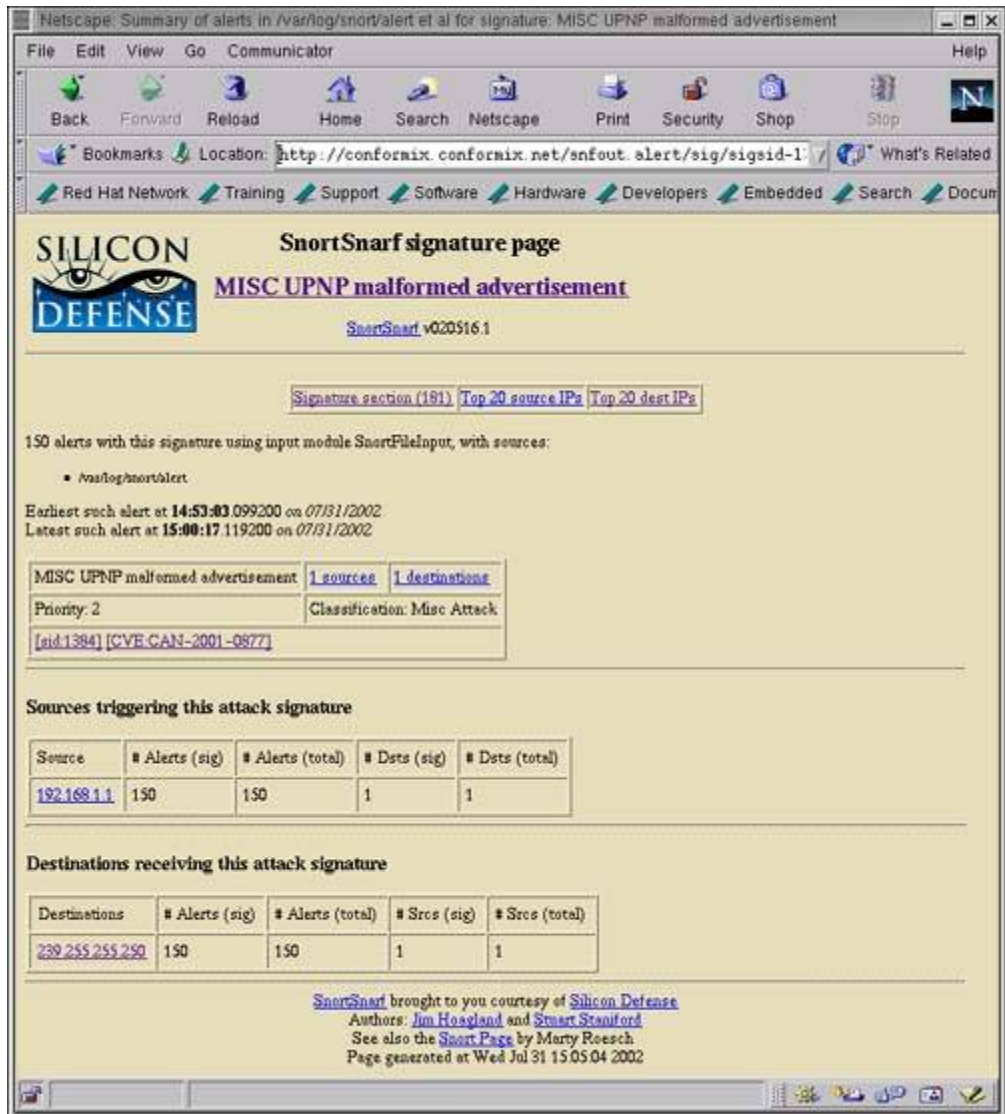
Netscape: Summary of alerts in /var/log/snort/alert et al for signature: MISC UPNP malformed advertisement

File Edit View Go Communicator Help

Back Forward Reload Home Search Netscape Print Security Shop Stop

Bookmarks Location: http://conformix.conformix.net/snfout.alert/sig/sigsid-1 What's Related

Red Hat Network Training Support Software Hardware Developers Embedded Search Docum

SILICON DEFENSE

SnortSnarf signature page

MISC UPNP malformed advertisement

SnortSnarf v020516.1

| Signature section (181) | Top 20 source IPs | Top 20 dest IPs |
|---|---|---|

150 alerts with this signature using input module SnortFileInput, with sources:

• /var/log/snort/alert

Earliest such alert at **14:53:03**.099200 on *07/31/2002*
Latest such alert at **15:00:17**.119200 on *07/31/2002*

| MISC UPNP malformed advertisement | 1 sources | 1 destinations |
|---|---|---|
| Priority: 2 | Classification: Misc Attack | |
| [sid:1384] [CVE:CAN-2001-0877] | | |

**Sources triggering this attack signature**

| Source | # Alerts (sig) | # Alerts (total) | # Dsts (sig) | # Dsts (total) |
|---|---|---|---|---|
| 192.168.1.1 | 150 | 150 | 1 | 1 |

**Destinations receiving this attack signature**

| Destinations | # Alerts (sig) | # Alerts (total) | # Srcs (sig) | # Srcs (total) |
|---|---|---|---|---|
| 239.255.255.250 | 150 | 150 | 1 | 1 |

SnortSnarf brought to you courtesy of Silicon Defense
Authors: Jim Hoagland and Stuart Staniford
See also the Snort Page by Marty Roesch
Page generated at Wed Jul 31 15:05:04 2002